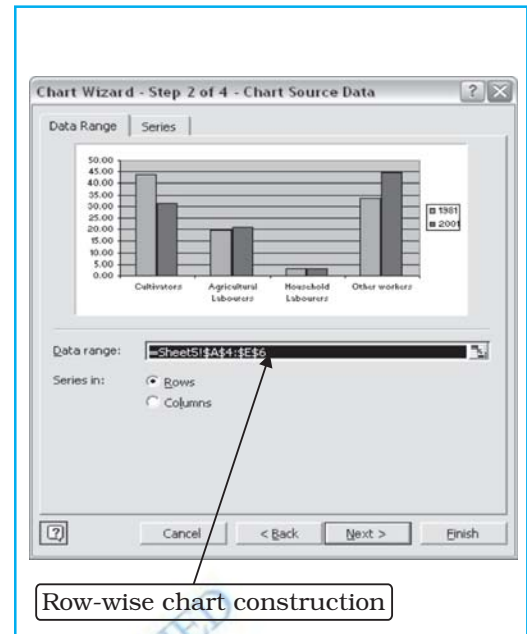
Chart Wizard - Step 2 of 4 - Chart Source Data

Data Range | Series

50.00
45.00
40.00
35.00
30.00
25.00
20.00
15.00
10.00
5.00
0.00

Cultivators
Agricultural Labourers
Household Labourers
Other workers

1981
2001

Data range: =Sheet5!$A$4:$E$6

Series in: Rows
Columns

Cancel | < Back | Next > | Finish

Row-wise chart construction